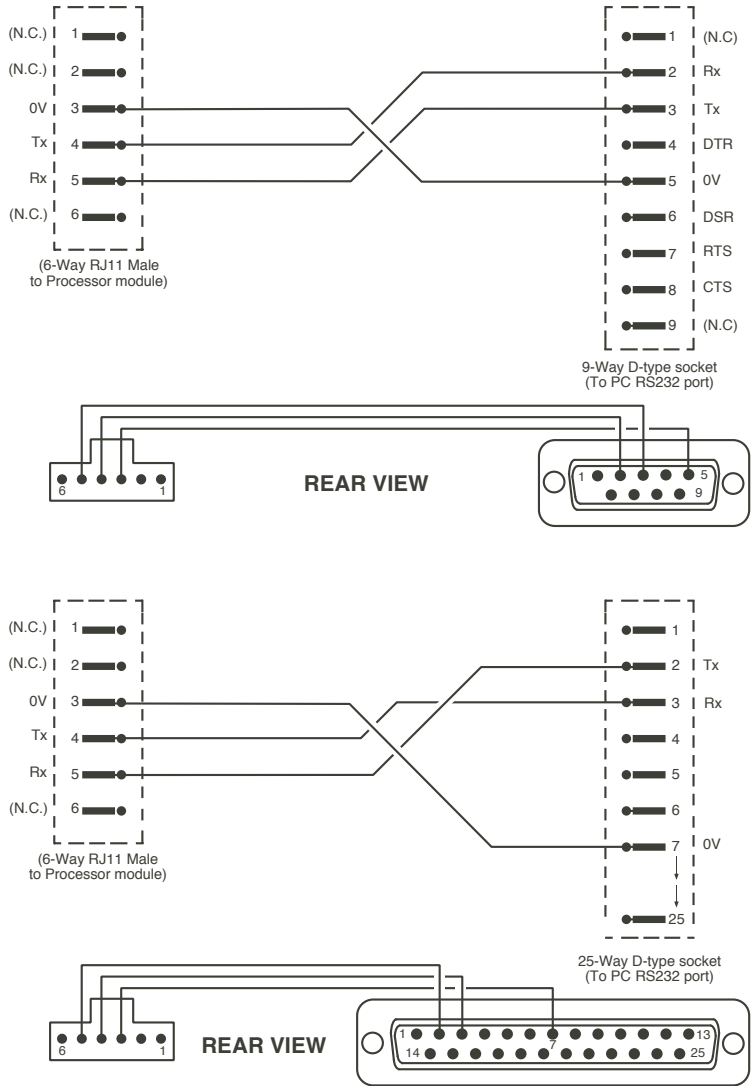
(N.C.) 1
(N.C.) 2
0V 3
Tx 4
Rx 5
(N.C.) 6

(6-Way RJ11 Male to Processor module)

1 (N.C)
2 Rx
3 Tx
4 DTR
5 0V
6 DSR
7 RTS
8 CTS
9 (N.C)

9-Way D-type socket (To PC RS232 port)

6 1

REAR VIEW

1 5 9

(N.C.) 1
(N.C.) 2
0V 3
Tx 4
Rx 5
(N.C.) 6

(6-Way RJ11 Male to Processor module)

1
2 Tx
3 Rx
4
5
6
7 0V
25

25-Way D-type socket (To PC RS232 port)

6 1

REAR VIEW

1 7 13
14 25